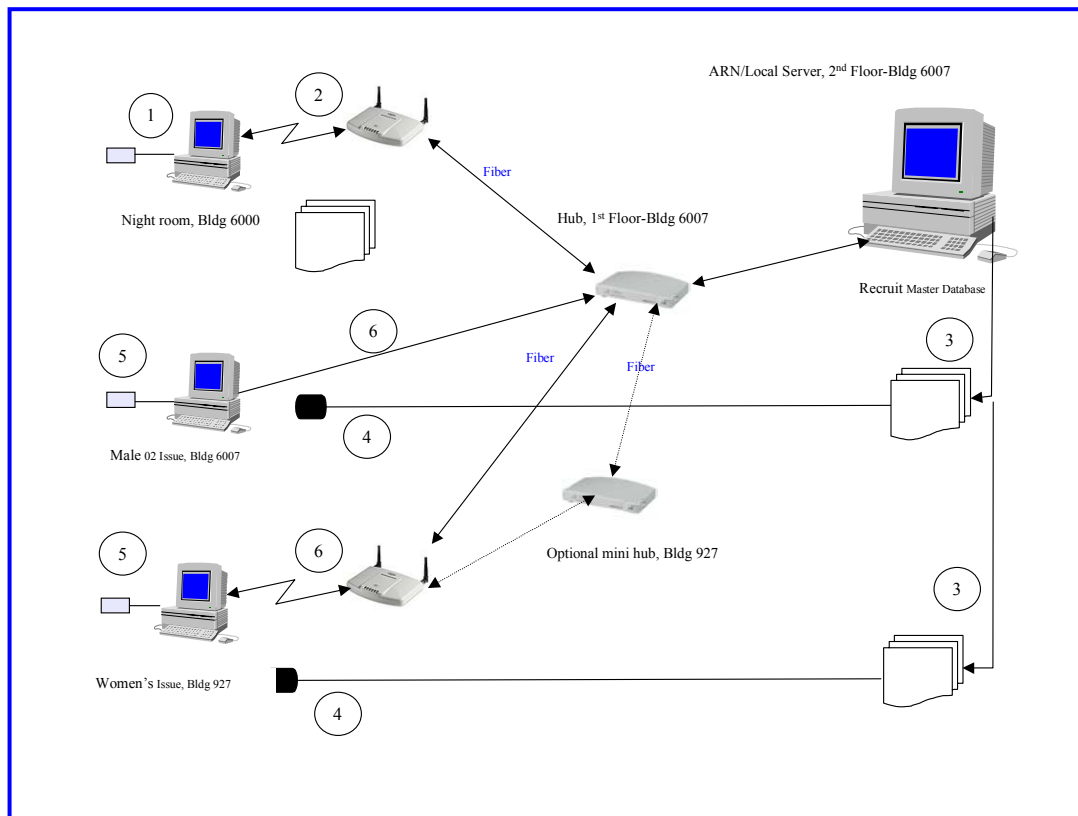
ARN/Local Server, 2$^{nd}$ Floor-Bldg 6007

1

2

Fiber

Night room, Bldg 6000

Hub, 1$^{st}$ Floor-Bldg 6007

Recruit Master Database

6

5

3

Fiber

Fiber

4

Male 02 Issue, Bldg 6007

Optional mini hub, Bldg 927

5

6

3

Women's Issue, Bldg 927

4